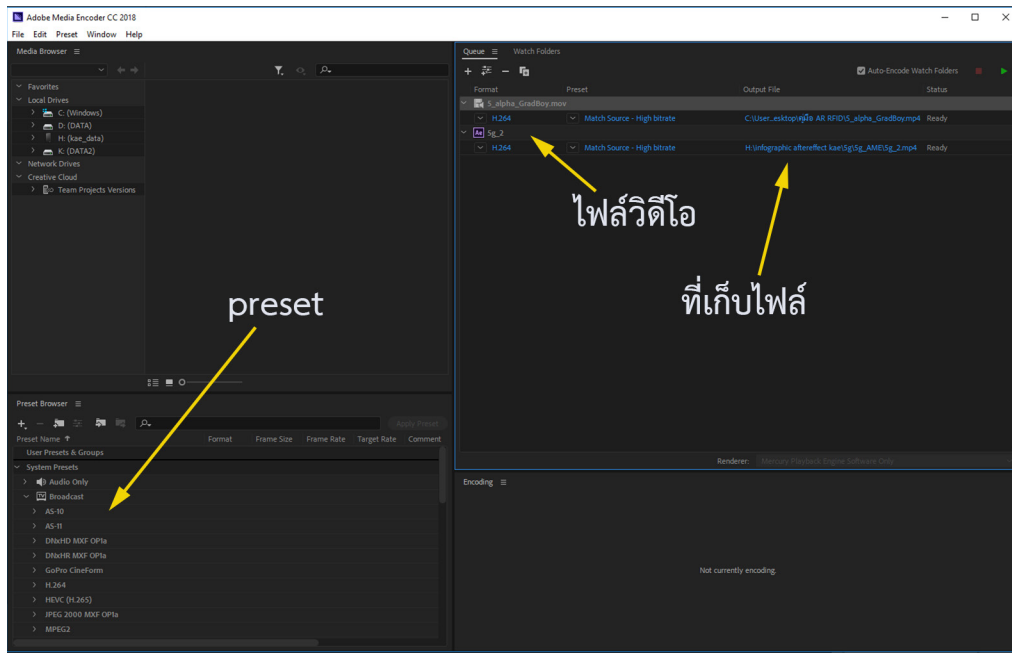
Adobe Media Encoder CC 2018

File Edit Preset Window Help

Media Browser

Favorites
Local Drives
C: (Windows)
D: (DATA)
H: (kae_data)
K: (DATA2)
Network Drives
Creative Cloud
Team Projects Versions

Queue Watch Folders

Auto-Encode Watch Folders

| Format | Preset | Output File | Status |
|---|---|---|---|
| S_alpha_GradBoy.mov | | | |
| H.264 | Match Source - High bitrate | C:\User...esktop\คู่มือ AR RFID\S_alpha_GradBoy.mp4 | Ready |
| Sg_2 | | | |
| H.264 | Match Source - High bitrate | H:\infographic aftereffect kae\Sg\Sg_AME\Sg_2.mp4 | Ready |

ไฟล์วิดีโอ

ที่เก็บไฟล์

preset

Renderer: Mercury Playback Engine Software Only

Preset Browser

Apply Preset

| Preset Name | Format | Frame Size | Frame Rate | Target Rate | Comment |
|---|---|---|---|---|---|

User Presets & Groups
System Presets
Audio Only
Broadcast
AS-10
AS-11
DNxHD MXF OP1a
DNxHR MXF OP1a
GoPro CineForm
H.264
HEVC (H.265)
JPEG 2000 MXF OP1a
MPEG2

Encoding

Not currently encoding.